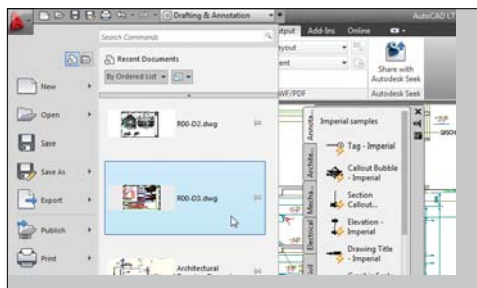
Drafting & Annotation
AutoCAD LT
Search Commands
Recent Documents
By Ordered List
New
Open
Save
Save As
Export
Publish
Print
R00-D2.dwg
R00-D3.dwg
Architectural
Output
Add-Ins
Online
ayout
ent
Share with Autodesk Seek
Autodesk Seek
WF/PDF
Imperial samples
Tag - Imperial
Callout Bubble - Imperial
Section Callout...
Elevation - Imperial
Drawing Title - Imperial
Annota...
Archite...
Mecha...
Electrical